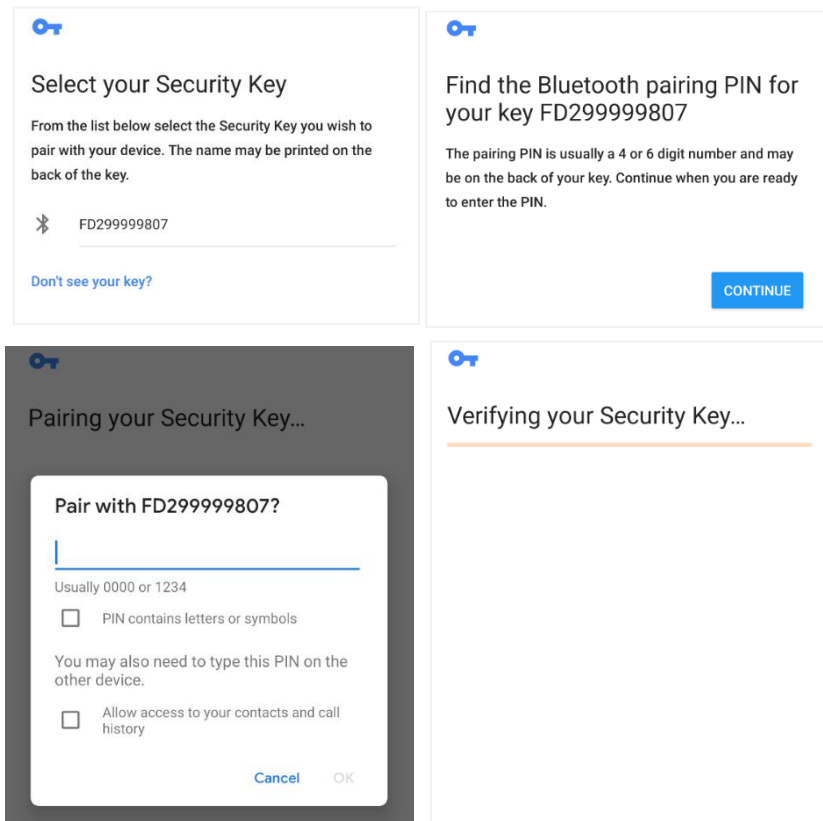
Select your Security Key

From the list below select the Security Key you wish to pair with your device. The name may be printed on the back of the key.

FD299999807

Don't see your key?

Find the Bluetooth pairing PIN for your key FD299999807

The pairing PIN is usually a 4 or 6 digit number and may be on the back of your key. Continue when you are ready to enter the PIN.

CONTINUE

Pairing your Security Key...

Pair with FD299999807?

Usually 0000 or 1234

PIN contains letters or symbols

You may also need to type this PIN on the other device.

Allow access to your contacts and call history

Cancel OK

Verifying your Security Key...